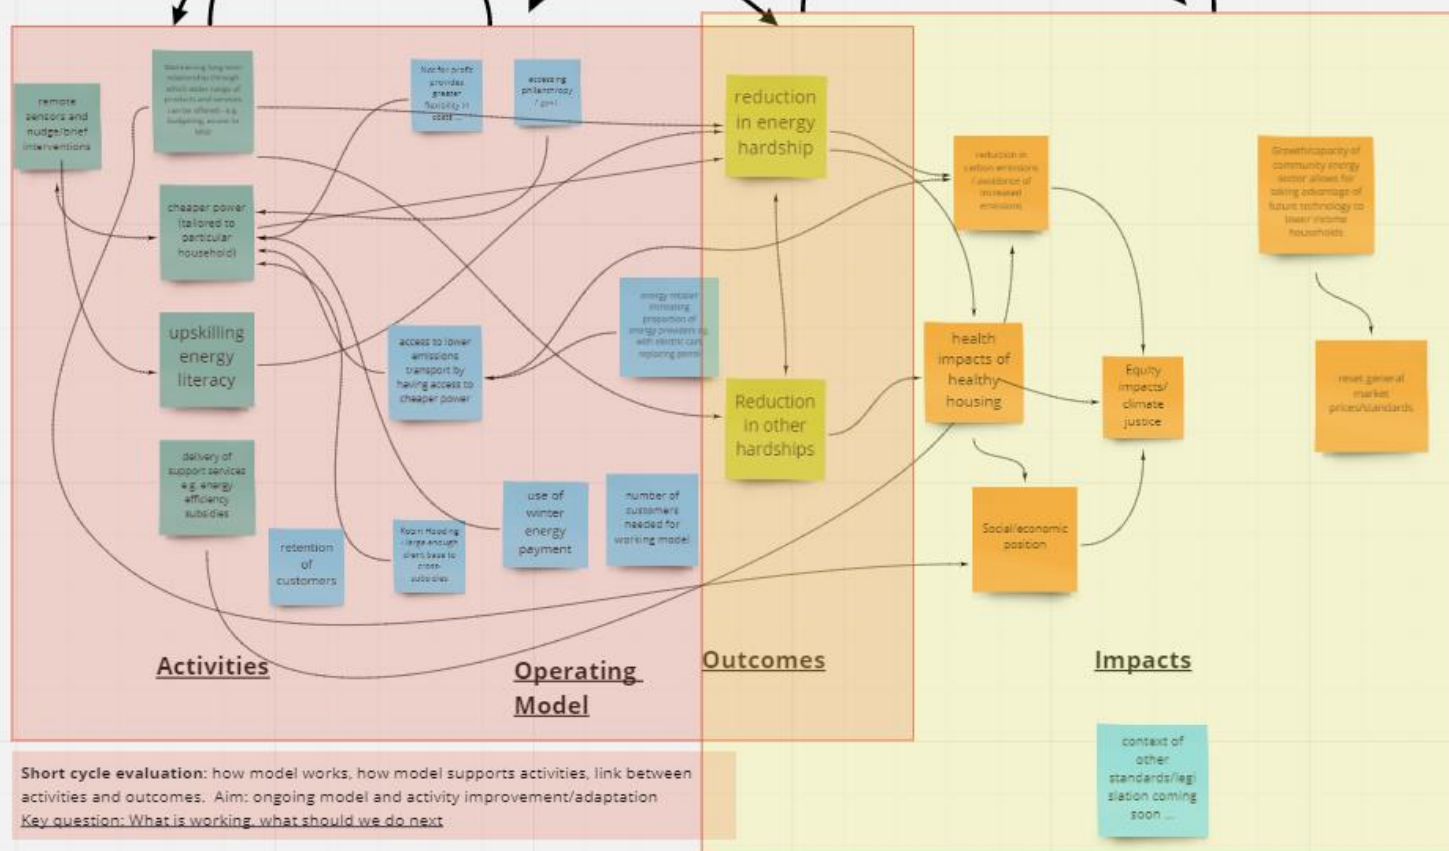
remote sensors and nudge/brief interventions

Maintaining long term relationship through which wider range of products and services can be offered - e.g. budgeting, access to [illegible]

Not for profit provides greater flexibility in costs ...

accessing philanthropy / govt

cheaper power (tailored to particular household)

upskilling energy literacy

delivery of support services e.g. energy efficiency subsidies

retention of customers

access to lower emissions transport by having access to cheaper power

energy retailer increasing proportion of energy providers eg with electric cars replacing petrol

Robin Hooding - large enough client base to cross-subsidies

use of winter energy payment

number of customers needed for working model

reduction in energy hardship

Reduction in other hardships

reduction in carbon emissions / avoidance of increased emissions

health impacts of healthy housing

Equity impacts/ climate justice

Social/economic position

Growth/capacity of community energy sector allows for taking advantage of future technology to lower income households

reset general market prices/standards

Activities

Operating Model

Outcomes

Impacts

context of other standards/legislation coming soon ...

Short cycle evaluation: how model works, how model supports activities, link between activities and outcomes. Aim: ongoing model and activity improvement/adaptation
Key question: What is working, what should we do next